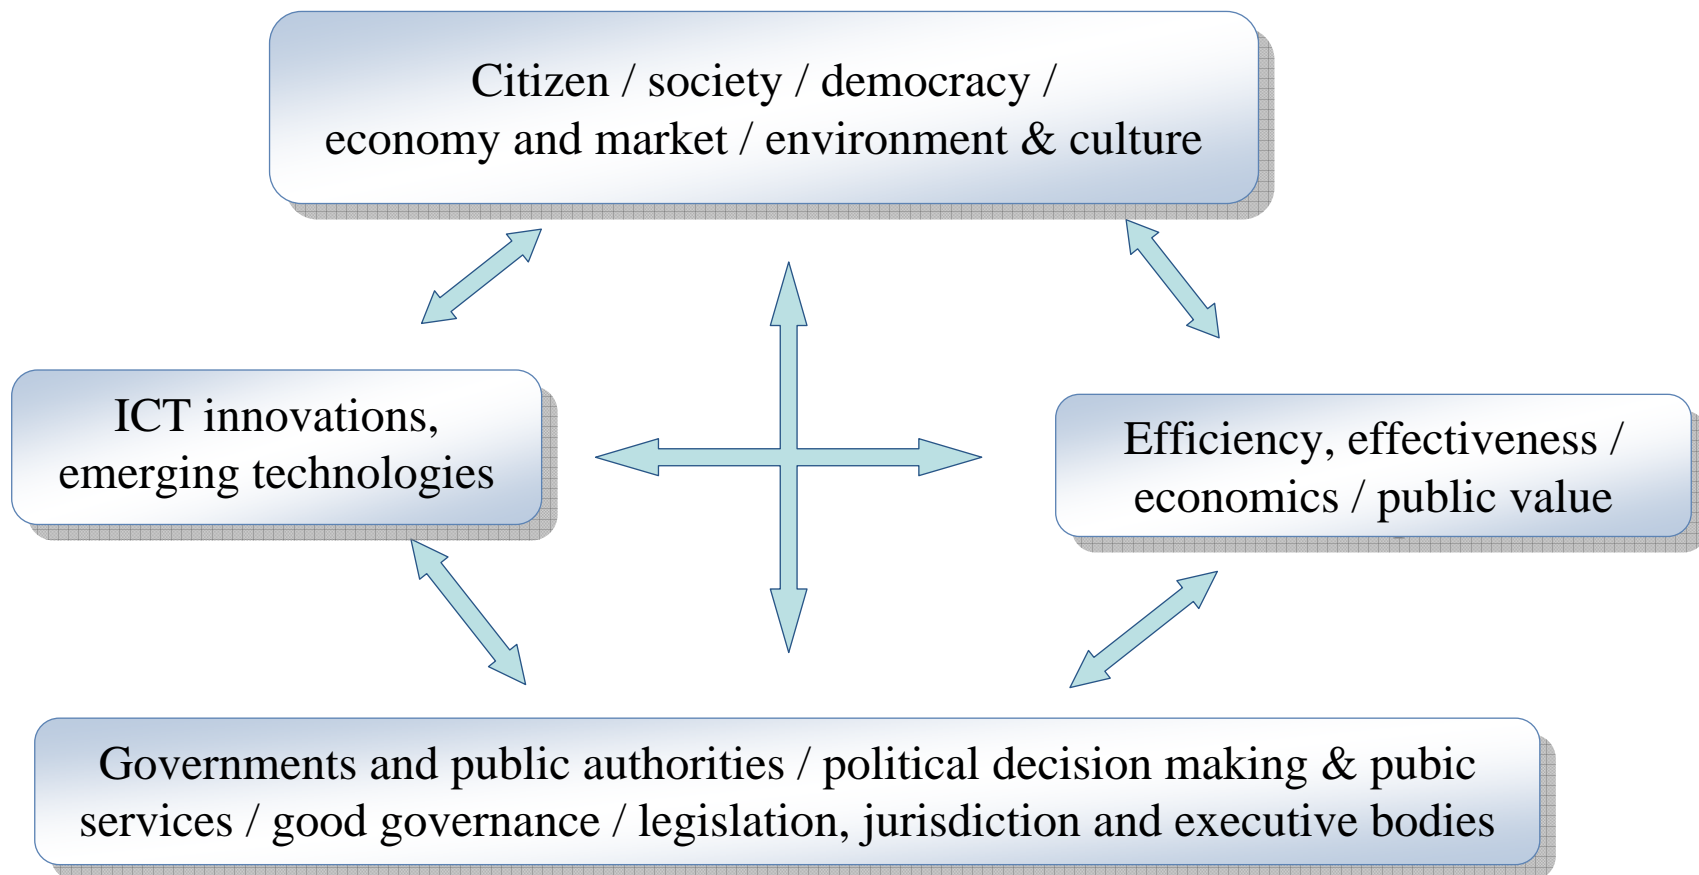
Citizen / society / democracy / economy and market / environment & culture

ICT innovations, emerging technologies

Efficiency, effectiveness / economics / public value

Governments and public authorities / political decision making & pubic services / good governance / legislation, jurisdiction and executive bodies